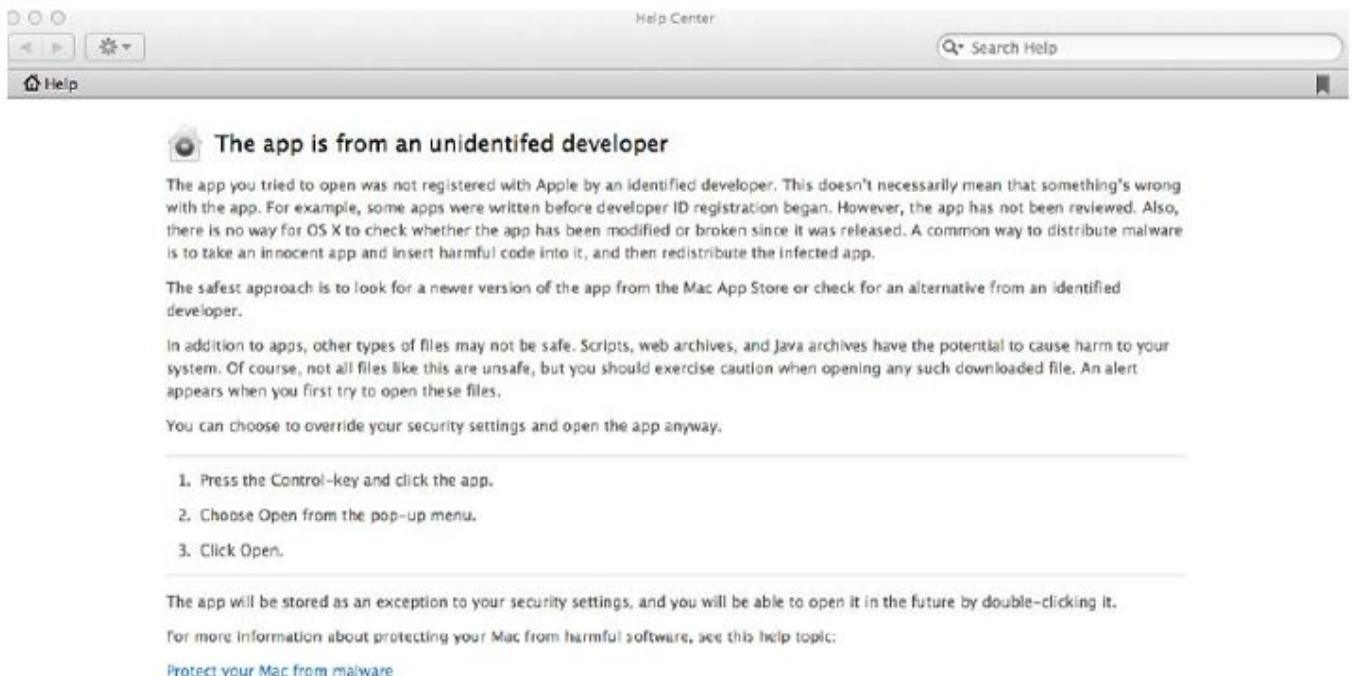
Help Center

Search Help

Help

The app is from an unidentifed developer

The app you tried to open was not registered with Apple by an identified developer. This doesn't necessarily mean that something's wrong with the app. For example, some apps were written before developer ID registration began. However, the app has not been reviewed. Also, there is no way for OS X to check whether the app has been modified or broken since it was released. A common way to distribute malware is to take an innocent app and insert harmful code into it, and then redistribute the infected app.

The safest approach is to look for a newer version of the app from the Mac App Store or check for an alternative from an identified developer.

In addition to apps, other types of files may not be safe. Scripts, web archives, and Java archives have the potential to cause harm to your system. Of course, not all files like this are unsafe, but you should exercise caution when opening any such downloaded file. An alert appears when you first try to open these files.

You can choose to override your security settings and open the app anyway.

1. Press the Control-key and click the app.

2. Choose Open from the pop-up menu.

3. Click Open.

The app will be stored as an exception to your security settings, and you will be able to open it in the future by double-clicking it.

For more information about protecting your Mac from harmful software, see this help topic:

Protect your Mac from malware